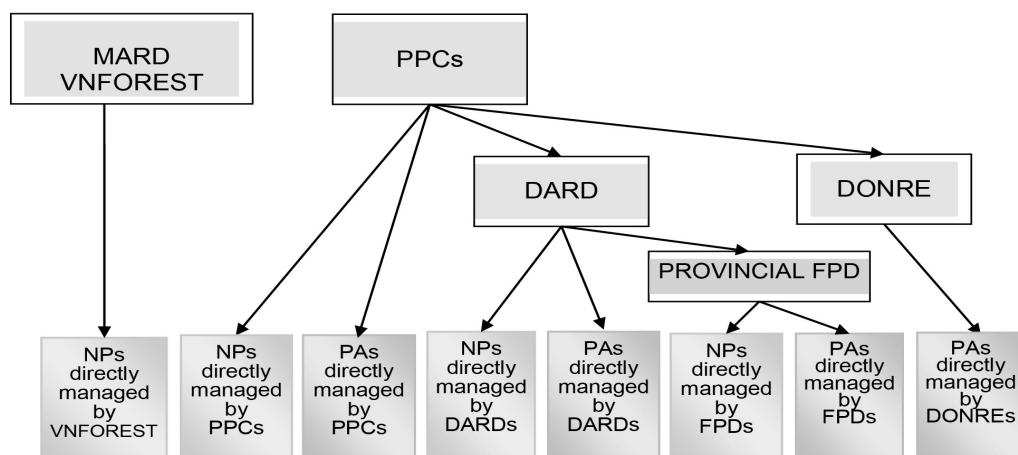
MARD VNFOREST

PPCs

DARD

DONRE

PROVINCIAL FPD

NPs directly managed by VNFOREST

NPs directly managed by PPCs

PAs directly managed by PPCs

NPs directly managed by DARDs

PAs directly managed by DARDs

NPs directly managed by FPDs

PAs directly managed by FPDs

PAs directly managed by DONREs